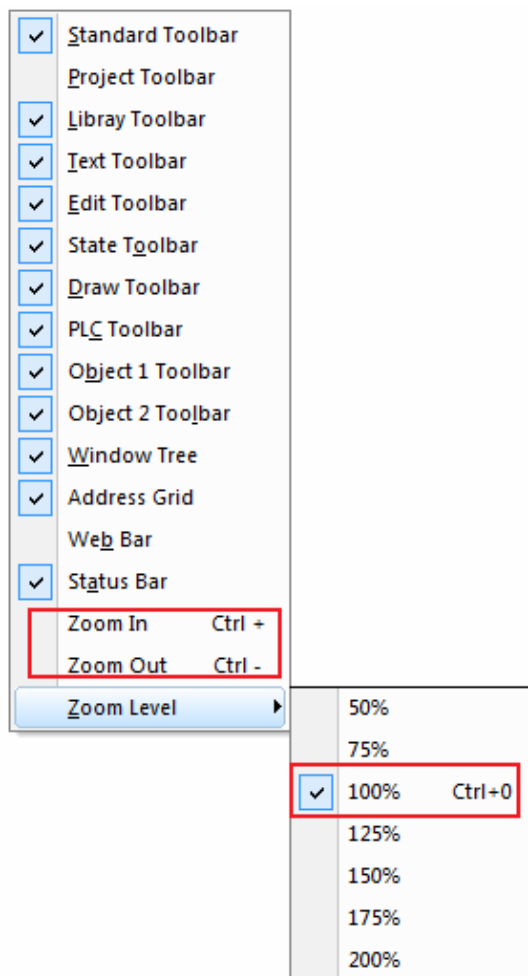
Standard Toolbar
Project Toolbar
Libray Toolbar
Text Toolbar
Edit Toolbar
State Toolbar
Draw Toolbar
PLC Toolbar
Object 1 Toolbar
Object 2 Toolbar
Window Tree
Address Grid
Web Bar
Status Bar
Zoom In Ctrl +
Zoom Out Ctrl -
Zoom Level
50%
75%
100% Ctrl+0
125%
150%
175%
200%